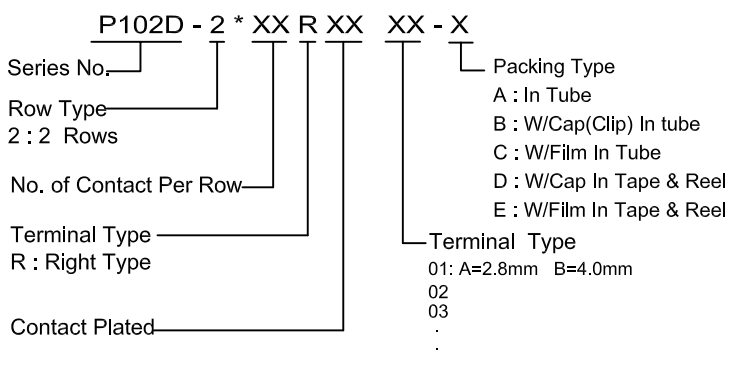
P102D - 2 * XX R XX XX - X

Series No.

Row Type
2 : 2 Rows

No. of Contact Per Row

Terminal Type
R : Right Type

Contact Plated

Packing Type
A : In Tube
B : W/Cap(Clip) In tube
C : W/Film In Tube
D : W/Cap In Tape & Reel
E : W/Film In Tape & Reel

Terminal Type
01: A=2.8mm B=4.0mm
02
03
.
.